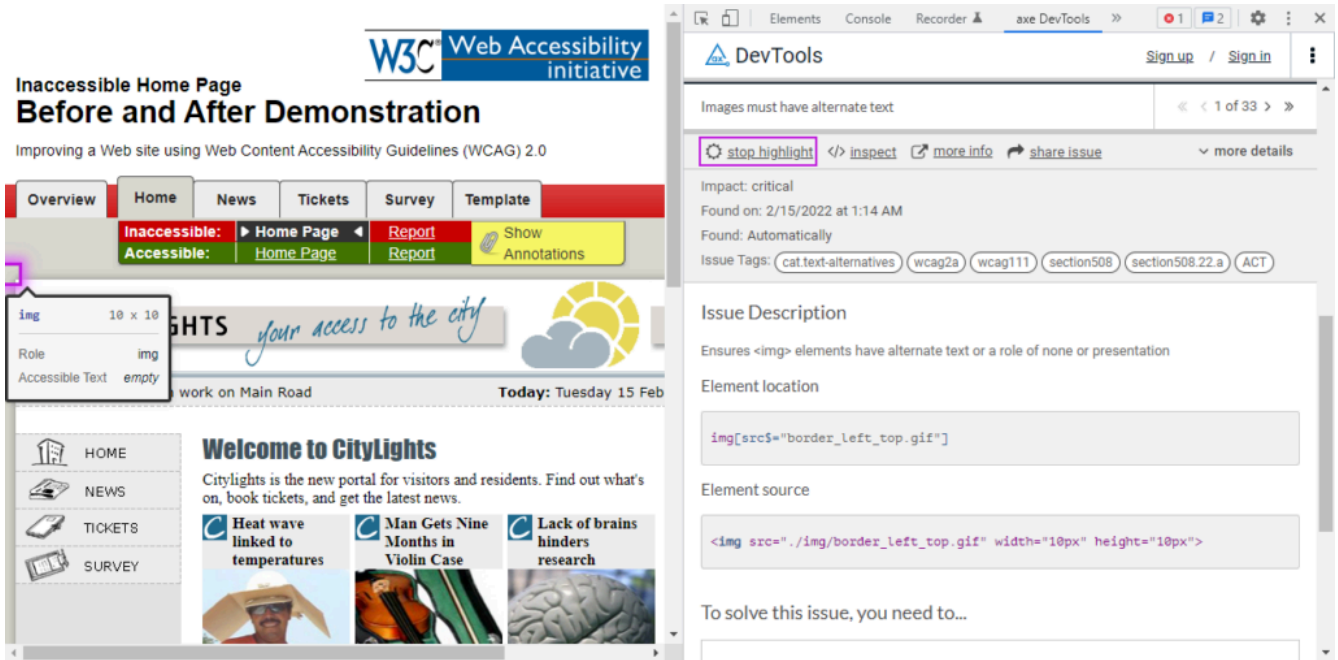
W3C Web Accessibility initiative

Inaccessible Home Page
Before and After Demonstration

Improving a Web site using Web Content Accessibility Guidelines (WCAG) 2.0

Overview | Home | News | Tickets | Survey | Template

Inaccessible: Home Page Report
Accessible: Home Page Report
Show Annotations

img 10 x 10
Role img
Accessible Text empty

GHTS your access to the city

work on Main Road
Today: Tuesday 15 Feb

HOME
NEWS
TICKETS
SURVEY

Welcome to CityLights

Citylights is the new portal for visitors and residents. Find out what's on, book tickets, and get the latest news.

Heat wave linked to temperatures
Man Gets Nine Months in Violin Case
Lack of brains hinders research

Elements Console Recorder axe DevTools 1 2

DevTools
Sign up / Sign in

Images must have alternate text
1 of 33

stop highlight inspect more info share issue more details

Impact: critical
Found on: 2/15/2022 at 1:14 AM
Found: Automatically
Issue Tags: cat.text-alternatives wcag2a wcag111 section508 section508.22.a ACT

Issue Description

Ensures <img> elements have alternate text or a role of none or presentation

Element location

img[src$="border_left_top.gif"]

Element source

<img src="./img/border_left_top.gif" width="10px" height="10px">

To solve this issue, you need to...